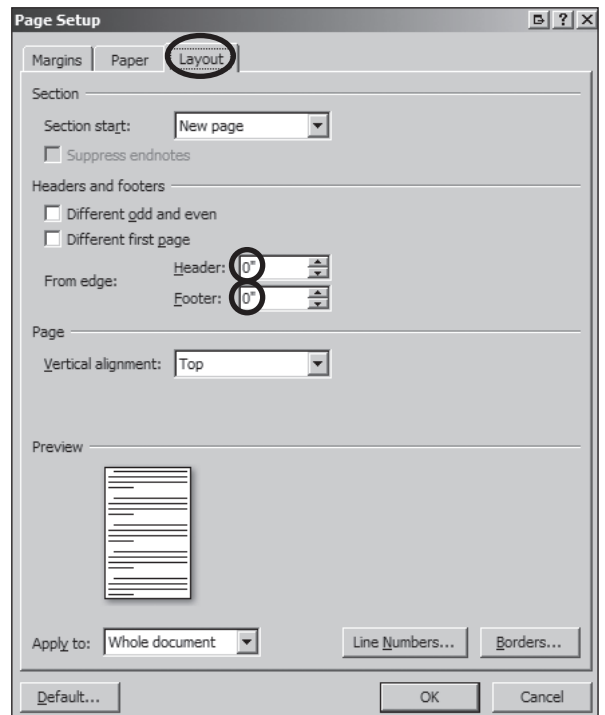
Page Setup

Margins | Paper | Layout

Section

Section start: New page

Suppress endnotes

Headers and footers

Different odd and even

Different first page

From edge: Header: 0"

Footer: 0"

Page

Vertical alignment: Top

Preview

Apply to: Whole document

Line Numbers...

Borders...

Default...

OK

Cancel